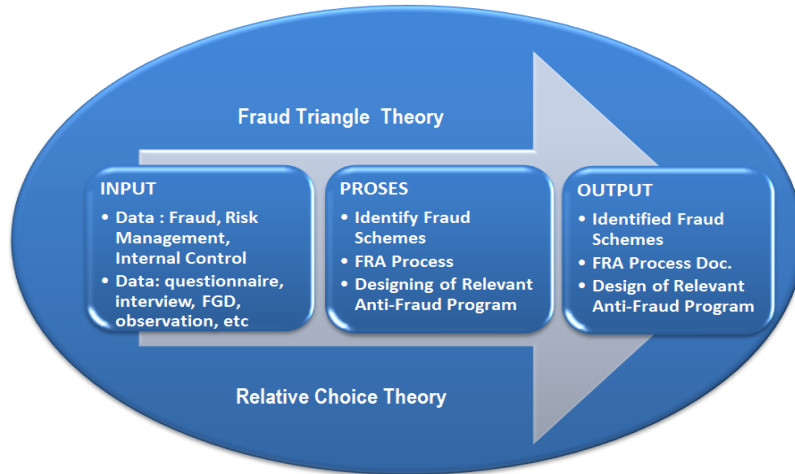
Fraud Triangle Theory

INPUT
• Data : Fraud, Risk Management, Internal Control
• Data: questionnaire, interview, FGD, observation, etc

PROSES
• Identify Fraud Schemes
• FRA Process
• Designing of Relevant Anti-Fraud Program

OUTPUT
• Identified Fraud Schemes
• FRA Process Doc.
• Design of Relevant Anti-Fraud Program

Relative Choice Theory